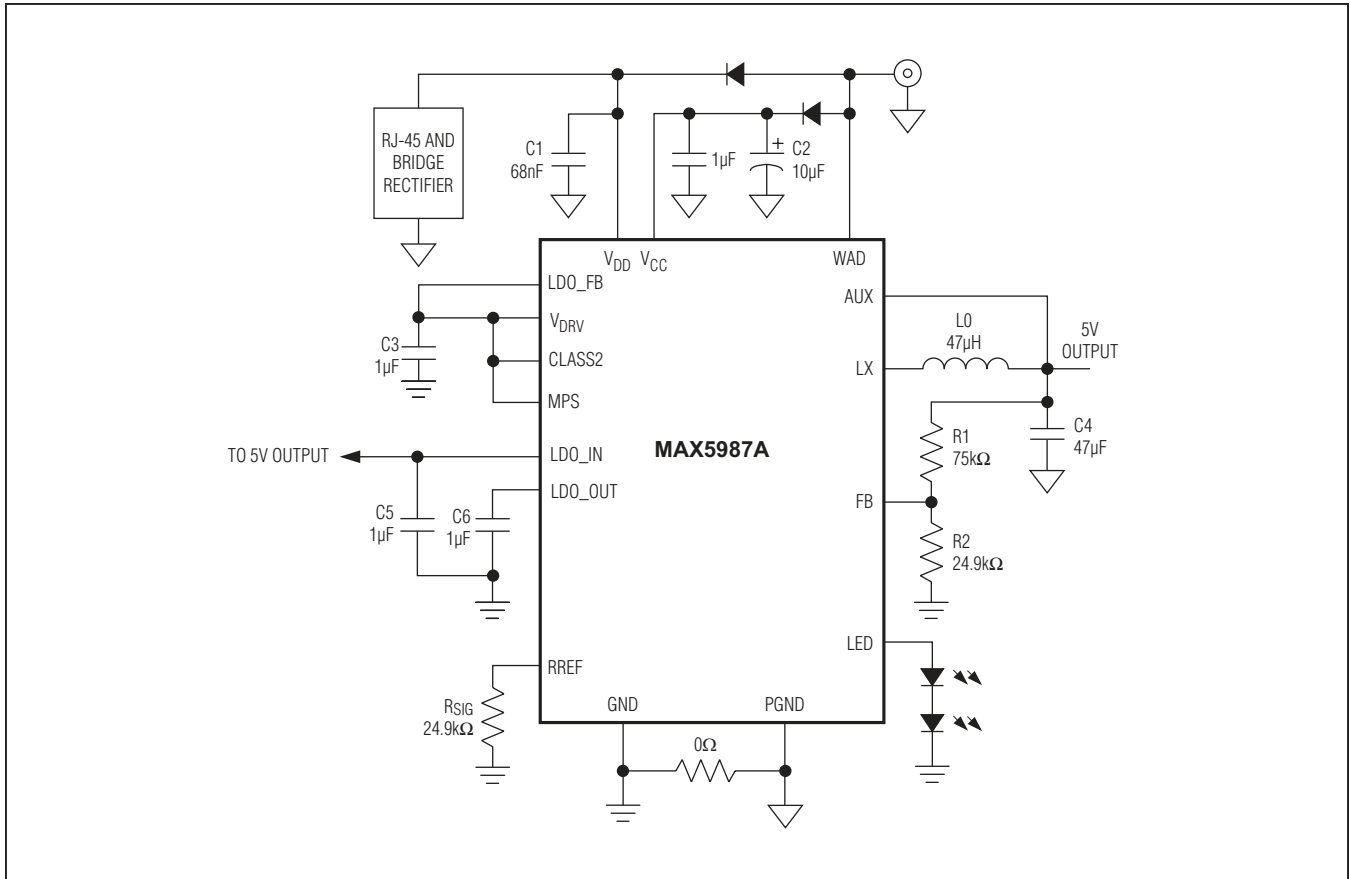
RJ-45 AND BRIDGE RECTIFIER

C1
68nF

1µF

+
C2
10µF

$V_{DD}$ $V_{CC}$

WAD

LDO_FB

$V_{DRV}$

C3
1µF

CLASS2

MPS

AUX

L0
47µH

5V
OUTPUT

LX

R1
75kΩ

C4
47µF

TO 5V OUTPUT

LDO_IN

MAX5987A

LDO_OUT

C5
1µF

C6
1µF

FB

R2
24.9kΩ

LED

RREF

$R_{SIG}$
24.9kΩ

GND

PGND

0Ω